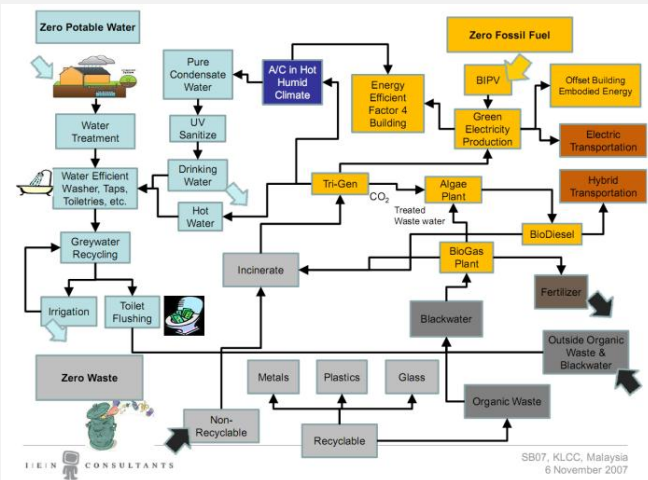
Zero Potable Water

Zero Fossil Fuel

Pure Condensate Water

A/C in Hot Humid Climate

Energy Efficient Factor 4 Building

BIPV

Offset Building Embodied Energy

Water Treatment

UV Sanitize

Green Electricity Production

Electric Transportation

Drinking Water

Water Efficient Washer, Taps, Toiletries, etc.

Tri-Gen

$CO_2$

Algae Plant

Hybrid Transportation

Hot Water

Treated Waste water

BioDiesel

Greywater Recycling

BioGas Plant

Incinerate

Fertilizer

Irrigation

Toilet Flushing

Blackwater

Outside Organic Waste & Blackwater

Zero Waste

Metals

Plastics

Glass

Organic Waste

Non-Recyclable

Recyclable

IEN CONSULTANTS

SB07, KLCC, Malaysia
6 November 2007